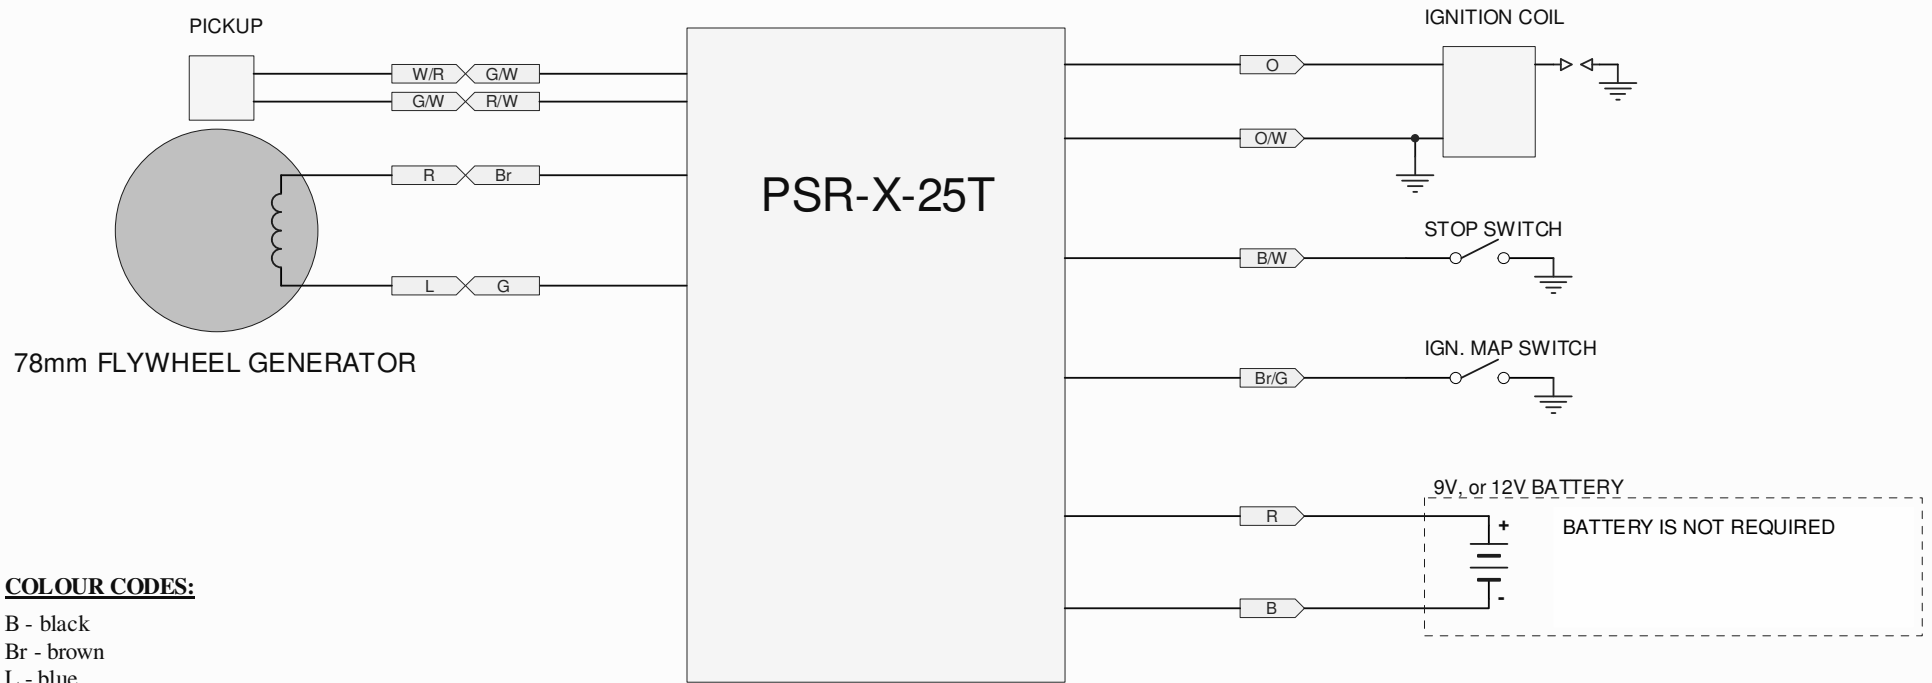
PICKUP

W/R G/W
G/W R/W
R Br
L G

78mm FLYWHEEL GENERATOR

PSR-X-25T

IGNITION COIL

O
O/W

STOP SWITCH
B/W

IGN. MAP SWITCH
Br/G

9V, or 12V BATTERY
R
B
+
-
BATTERY IS NOT REQUIRED

COLOUR CODES:
B - black
Br - brown
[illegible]